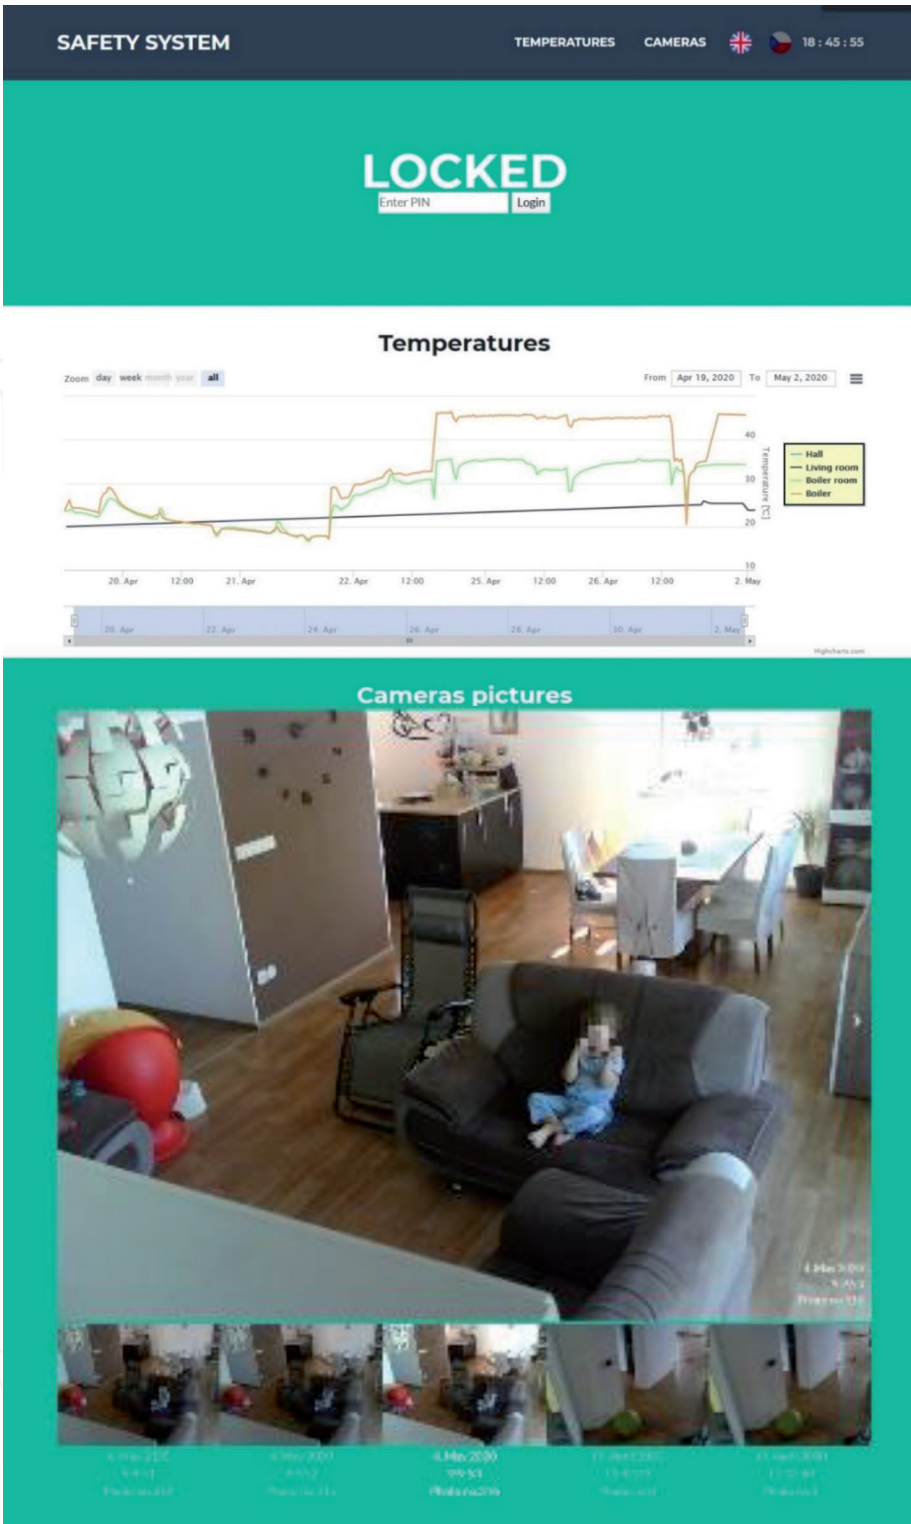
SAFETY SYSTEM

TEMPERATURES CAMERAS 18 : 45 : 55

LOCKED

Enter PIN Login

Temperatures

Zoom day week month year all

From Apr 19, 2020 To May 2, 2020

40
30
20
10

Temperature [°C]

Hall
Living room
Boiler room
Boiler

20. Apr 12:00 21. Apr 22. Apr 12:00 25. Apr 12:00 26. Apr 12:00 2. May

20. Apr 22. Apr 24. Apr 26. Apr 28. Apr 30. Apr 2. May

Highcharts.com

Cameras pictures

4. May 2020
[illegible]
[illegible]

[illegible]

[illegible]

4. May 2020
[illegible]
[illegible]

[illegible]

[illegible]